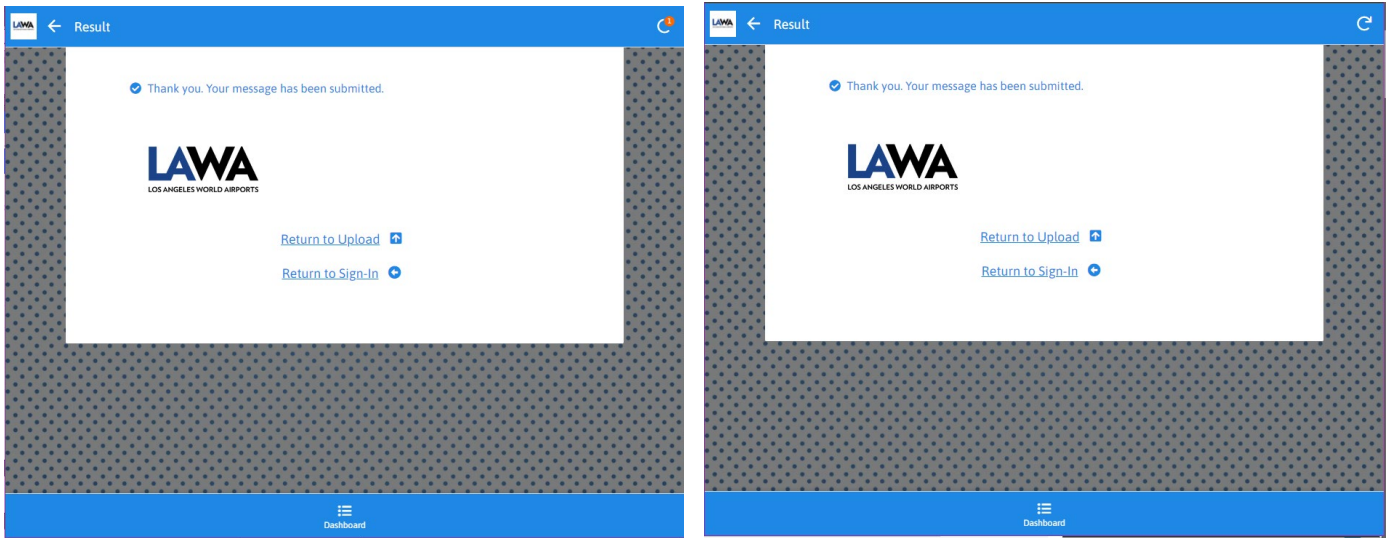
LAWA Result 1

Thank you. Your message has been submitted.

LAWA
LOS ANGELES WORLD AIRPORTS

Return to Upload

Return to Sign-In

Dashboard

LAWA Result

Thank you. Your message has been submitted.

LAWA
LOS ANGELES WORLD AIRPORTS

Return to Upload

Return to Sign-In

Dashboard